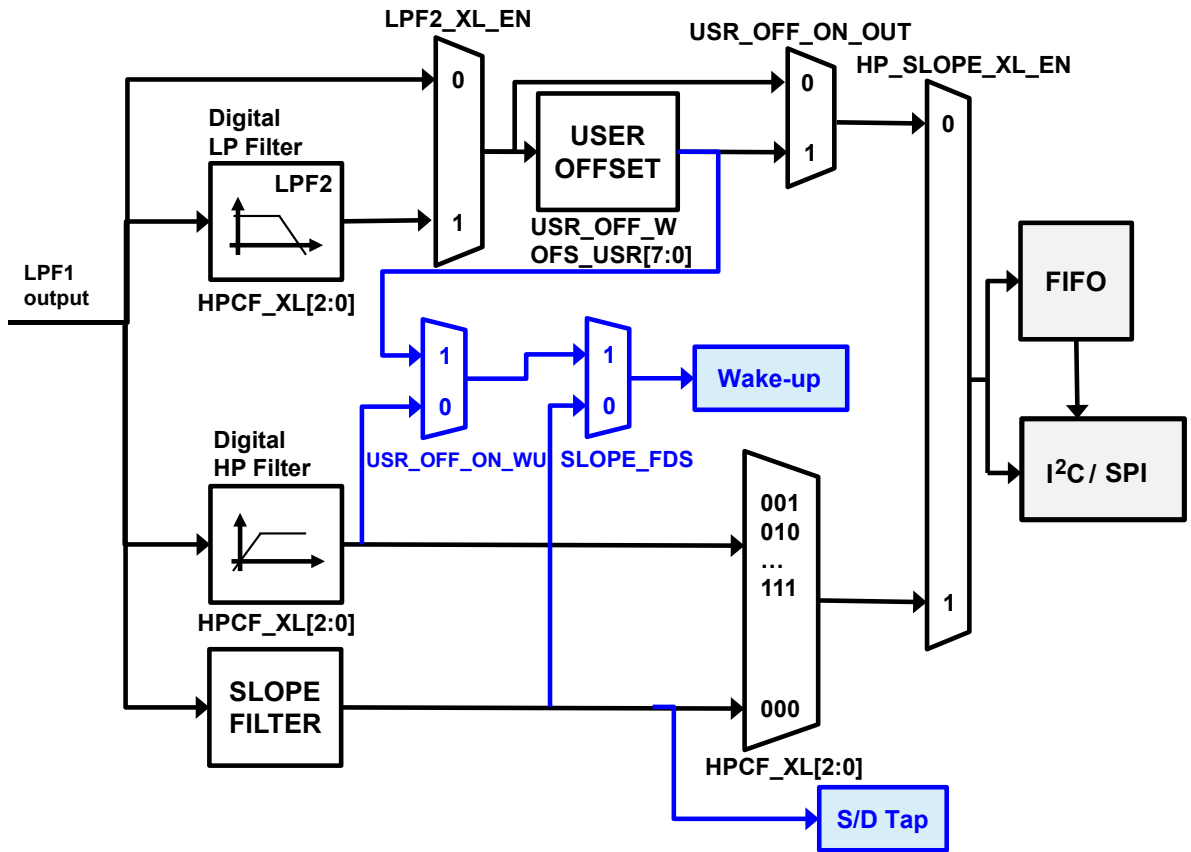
LPF2_XL_EN

USR_OFF_ON_OUT

HP_SLOPE_XL_EN

0

1

0

1

0

1

Digital LP Filter

LPF2

USER OFFSET

USR_OFF_W OFS_USR[7:0]

HPCF_XL[2:0]

LPF1 output

FIFO

1

0

1

0

Wake-up

USR_OFF_ON_WU

SLOPE_FDS

Digital HP Filter

$I^2C$ / SPI

001
010
...
111

HPCF_XL[2:0]

SLOPE FILTER

000

HPCF_XL[2:0]

S/D Tap